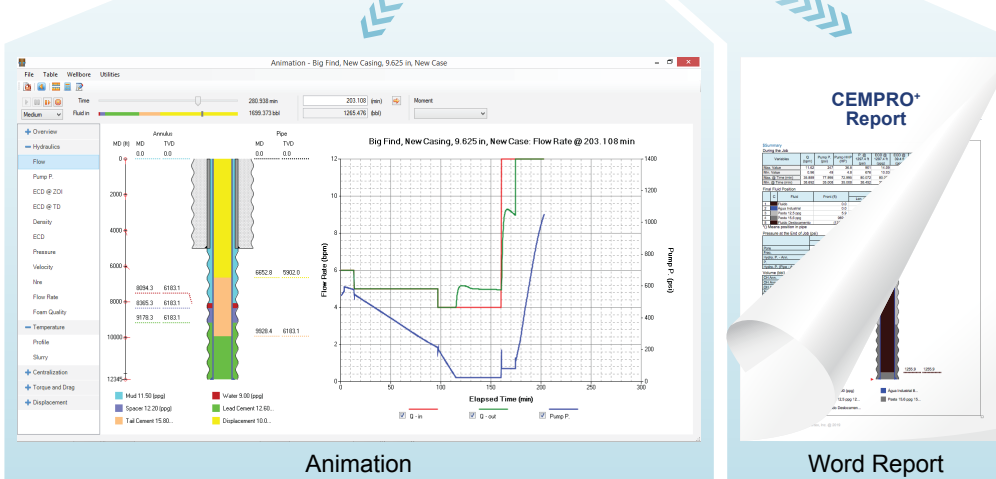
Animation - Big Find, New Casing, 9.625 in, New Case

File Table Wellbore Utilities

Time 280.938 min 203.108 (min)
Fluid in 1699.373 bbl 1265.476 (bbl)
Moment
Medium

Overview
Hydraulics
Flow
Pump P.
ECD @ ZOI
ECD @ TD
Density
ECD
Pressure
Velocity
Nre
Flow Rate
Foam Quality
Temperature
Profile
Slurry
Centralization
Torque and Drag
Displacement

Annulus
MD (ft) MD TVD
0.0 0.0
Pipe
MD TVD
0.0 0.0

0
2000
4000
6000
8000
10000
12345

8094.3 6183.1
8365.3 6183.1
9178.3 6183.1
6652.8 5902.0
9926.4 6183.1

Mud 11.50 (ppg)
Water 9.00 (ppg)
Spacer 12.20 (ppg)
Lead Cement 12.60...
Tail Cement 15.80...
Displacement 10.0...

Big Find, New Casing, 9.625 in, New Case: Flow Rate @ 203.108 min

Flow Rate (bpm)
0 2 4 6 8 10 12
Pump P. (psi)
0 200 400 600 800 1000 1200 1400
0 50 100 150 200 250 300
Elapsed Time (min)

Q - in Q - out Pump P

CEMPRO+ Report

Animation

Word Report